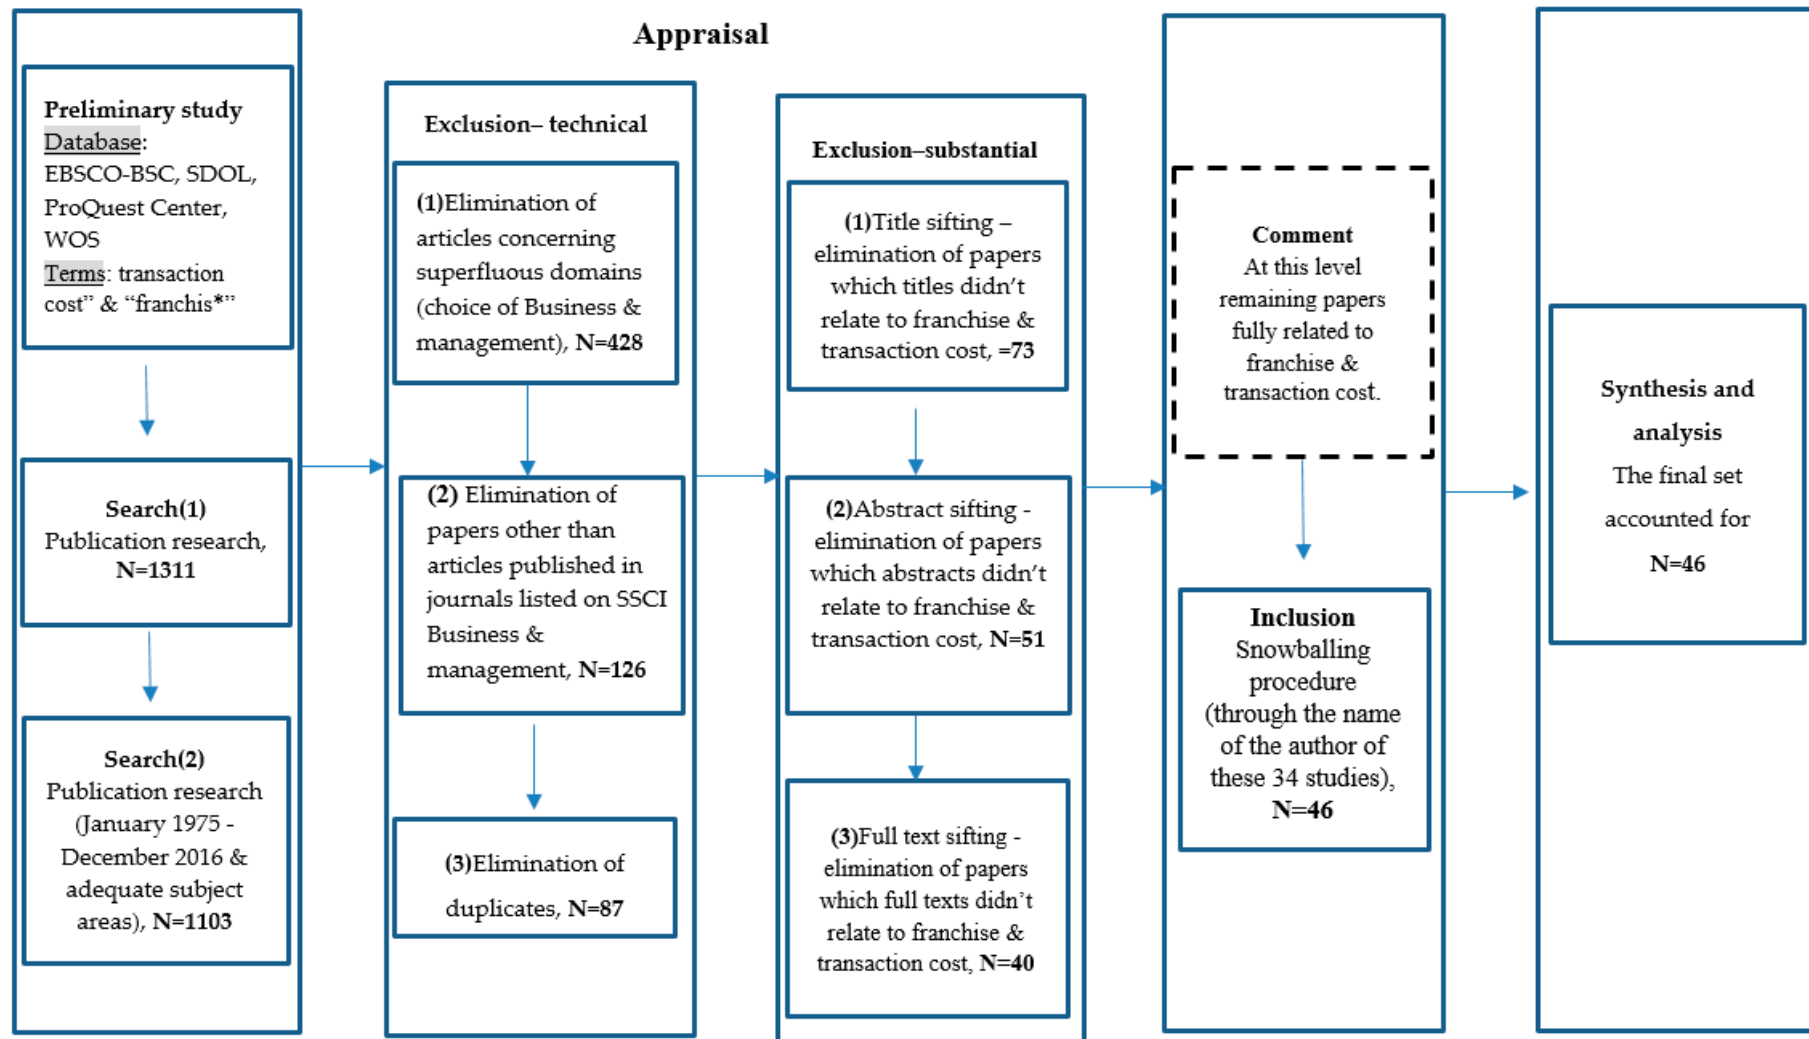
Appraisal

Preliminary study
Database:
EBSCO-BSC, SDOL, ProQuest Center, WOS
Terms: transaction cost" & "franchis*"

Search(1)
Publication research,
N=1311

Search(2)
Publication research (January 1975 - December 2016 & adequate subject areas), N=1103

Exclusion– technical

(1)Elimination of articles concerning superfluous domains (choice of Business & management), N=428

(2) Elimination of papers other than articles published in journals listed on SSCI Business & management, N=126

(3)Elimination of duplicates, N=87

Exclusion–substantial

(1)Title sifting – elimination of papers which titles didn't relate to franchise & transaction cost, =73

(2)Abstract sifting - elimination of papers which abstracts didn't relate to franchise & transaction cost, N=51

(3)Full text sifting - elimination of papers which full texts didn't relate to franchise & transaction cost, N=40

Comment
At this level remaining papers fully related to franchise & transaction cost.

Inclusion
Snowballing procedure (through the name of the author of these 34 studies),
N=46

Synthesis and analysis
The final set accounted for
N=46